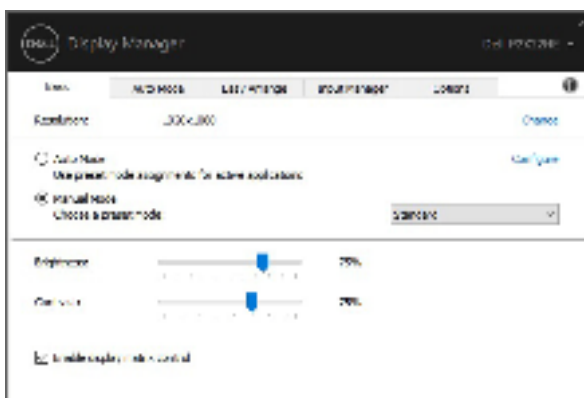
DELL Display Manager

Dell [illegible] ▾

Basic | Auto Mode | Easy Arrange | Input Manager | Options

Resolution: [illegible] | Change

Auto Mode
Use preset mode assignments for active applications | Configure

Manual Mode
Choose a preset mode | Standard

Brightness: 75%

Contrast: 75%

Enable display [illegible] control